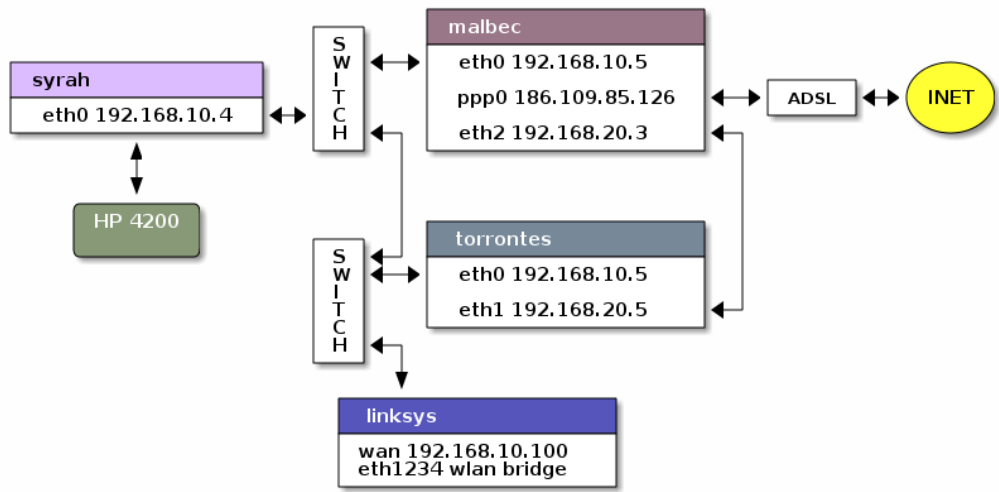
syrah
eth0 192.168.10.4

HP 4200

S
W
I
T
C
H

malbec
eth0 192.168.10.5
ppp0 186.109.85.126
eth2 192.168.20.3

ADSL

INET

S
W
I
T
C
H

torrontes
eth0 192.168.10.5
eth1 192.168.20.5

linksys
wan 192.168.10.100
eth1234 wlan bridge